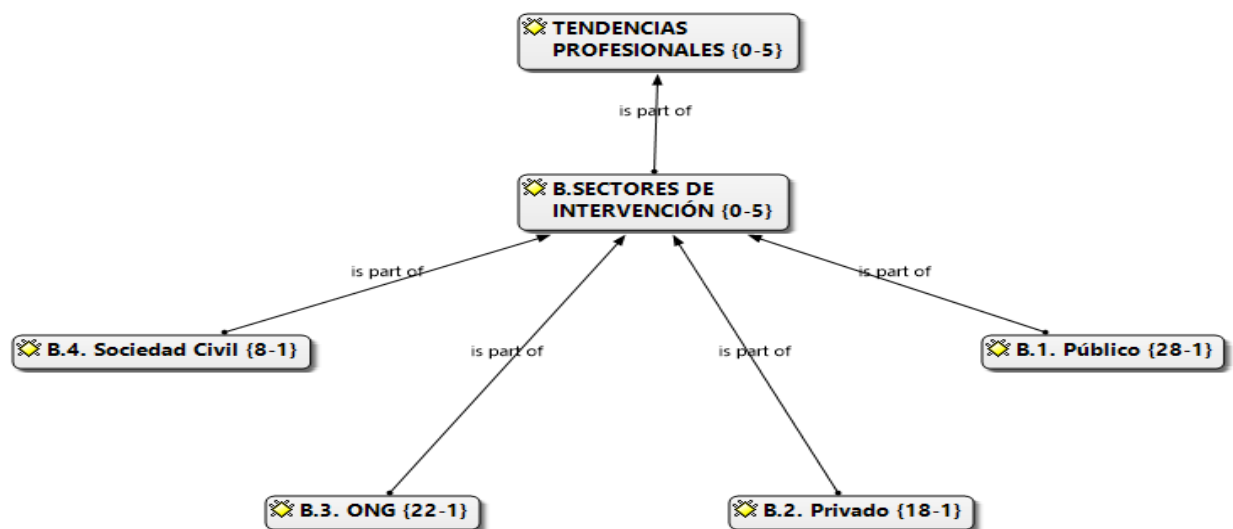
TENDENCIAS PROFESIONALES {0-5}

is part of

B.SECTORES DE INTERVENCIÓN {0-5}

is part of

is part of

B.4. Sociedad Civil {8-1}

is part of

is part of

B.1. Público {28-1}

B.3. ONG {22-1}

B.2. Privado {18-1}